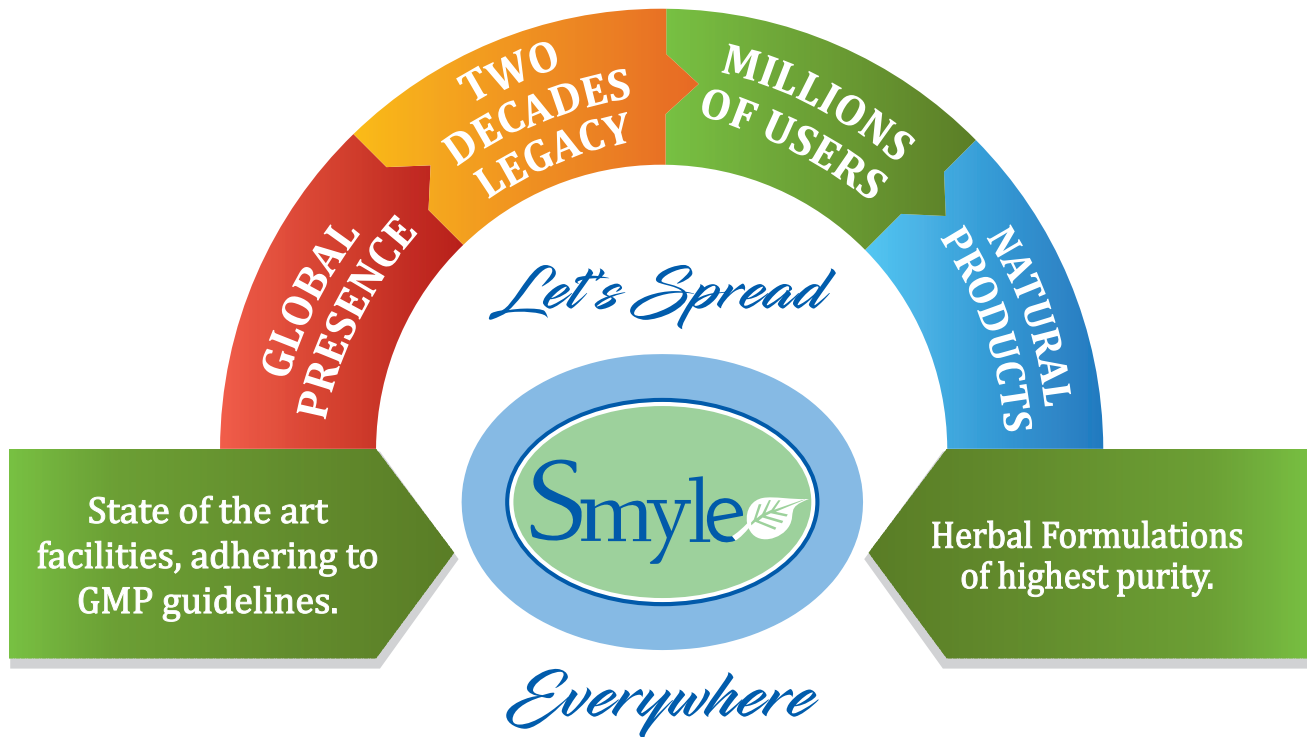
GLOBAL PRESENCE

TWO DECADES LEGACY

MILLIONS OF USERS

NATURAL PRODUCTS

Let's Spread

State of the art facilities, adhering to GMP guidelines.

Smyle

Herbal Formulations of highest purity.

Everywhere